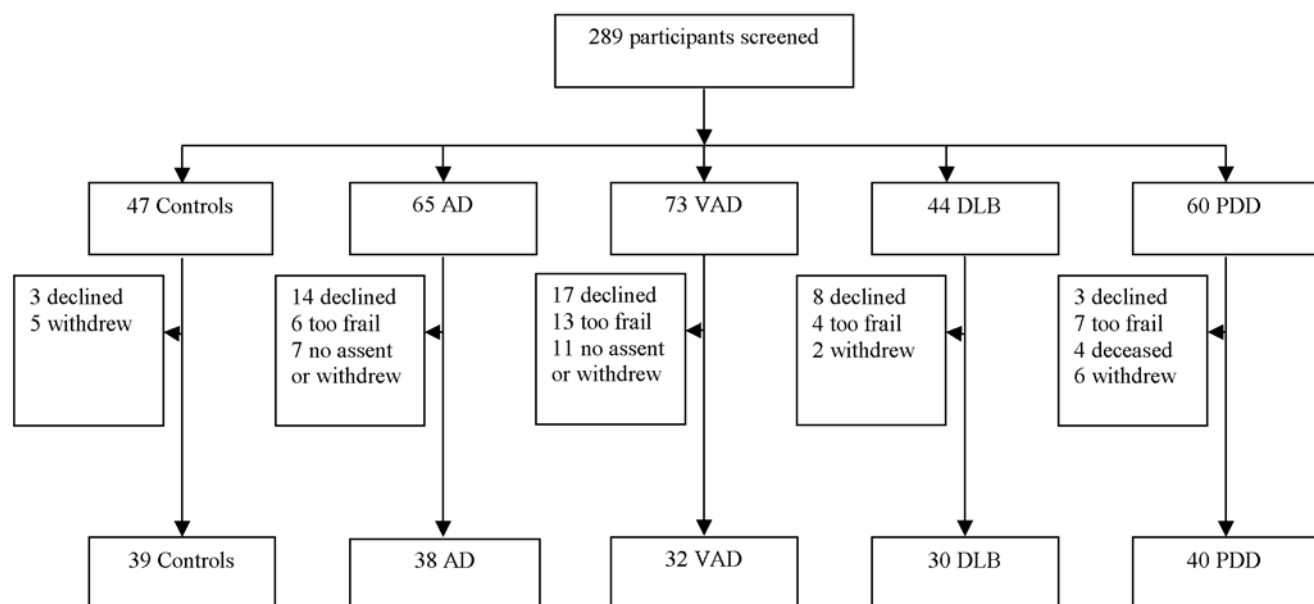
289 participants screened

47 Controls

65 AD

73 VAD

44 DLB

60 PDD

3 declined
5 withdrew

14 declined
6 too frail
7 no assent or withdrew

17 declined
13 too frail
11 no assent or withdrew

8 declined
4 too frail
2 withdrew

3 declined
7 too frail
4 deceased
6 withdrew

39 Controls

38 AD

32 VAD

30 DLB

40 PDD